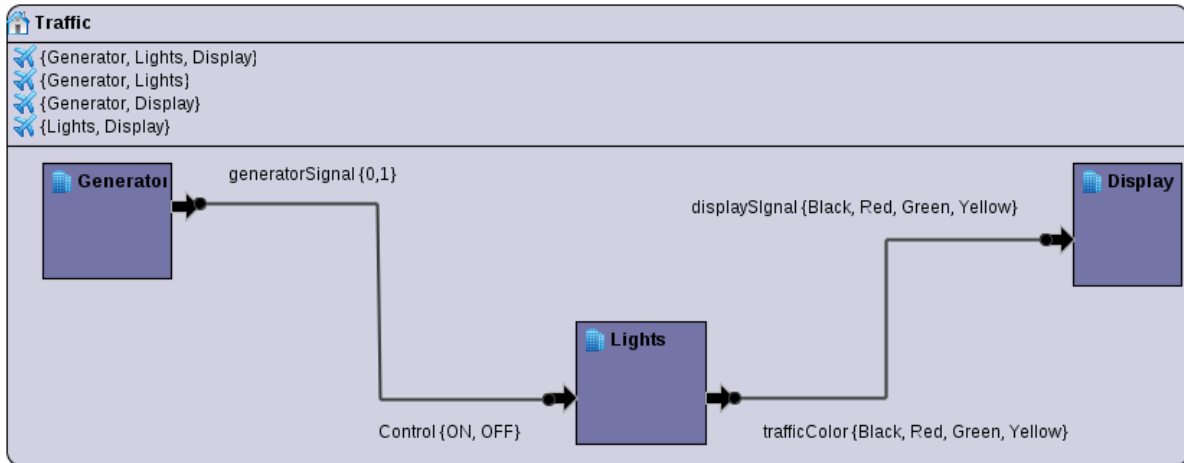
Traffic

{Generator, Lights, Display}
{Generator, Lights}
{Generator, Display}
{Lights, Display}

Generatoı

generatorSignal {0,1}

displaySIgnal {Black, Red, Green, Yellow}

Display

Lights

Control {ON, OFF}

trafficColor {Black, Red, Green, Yellow}